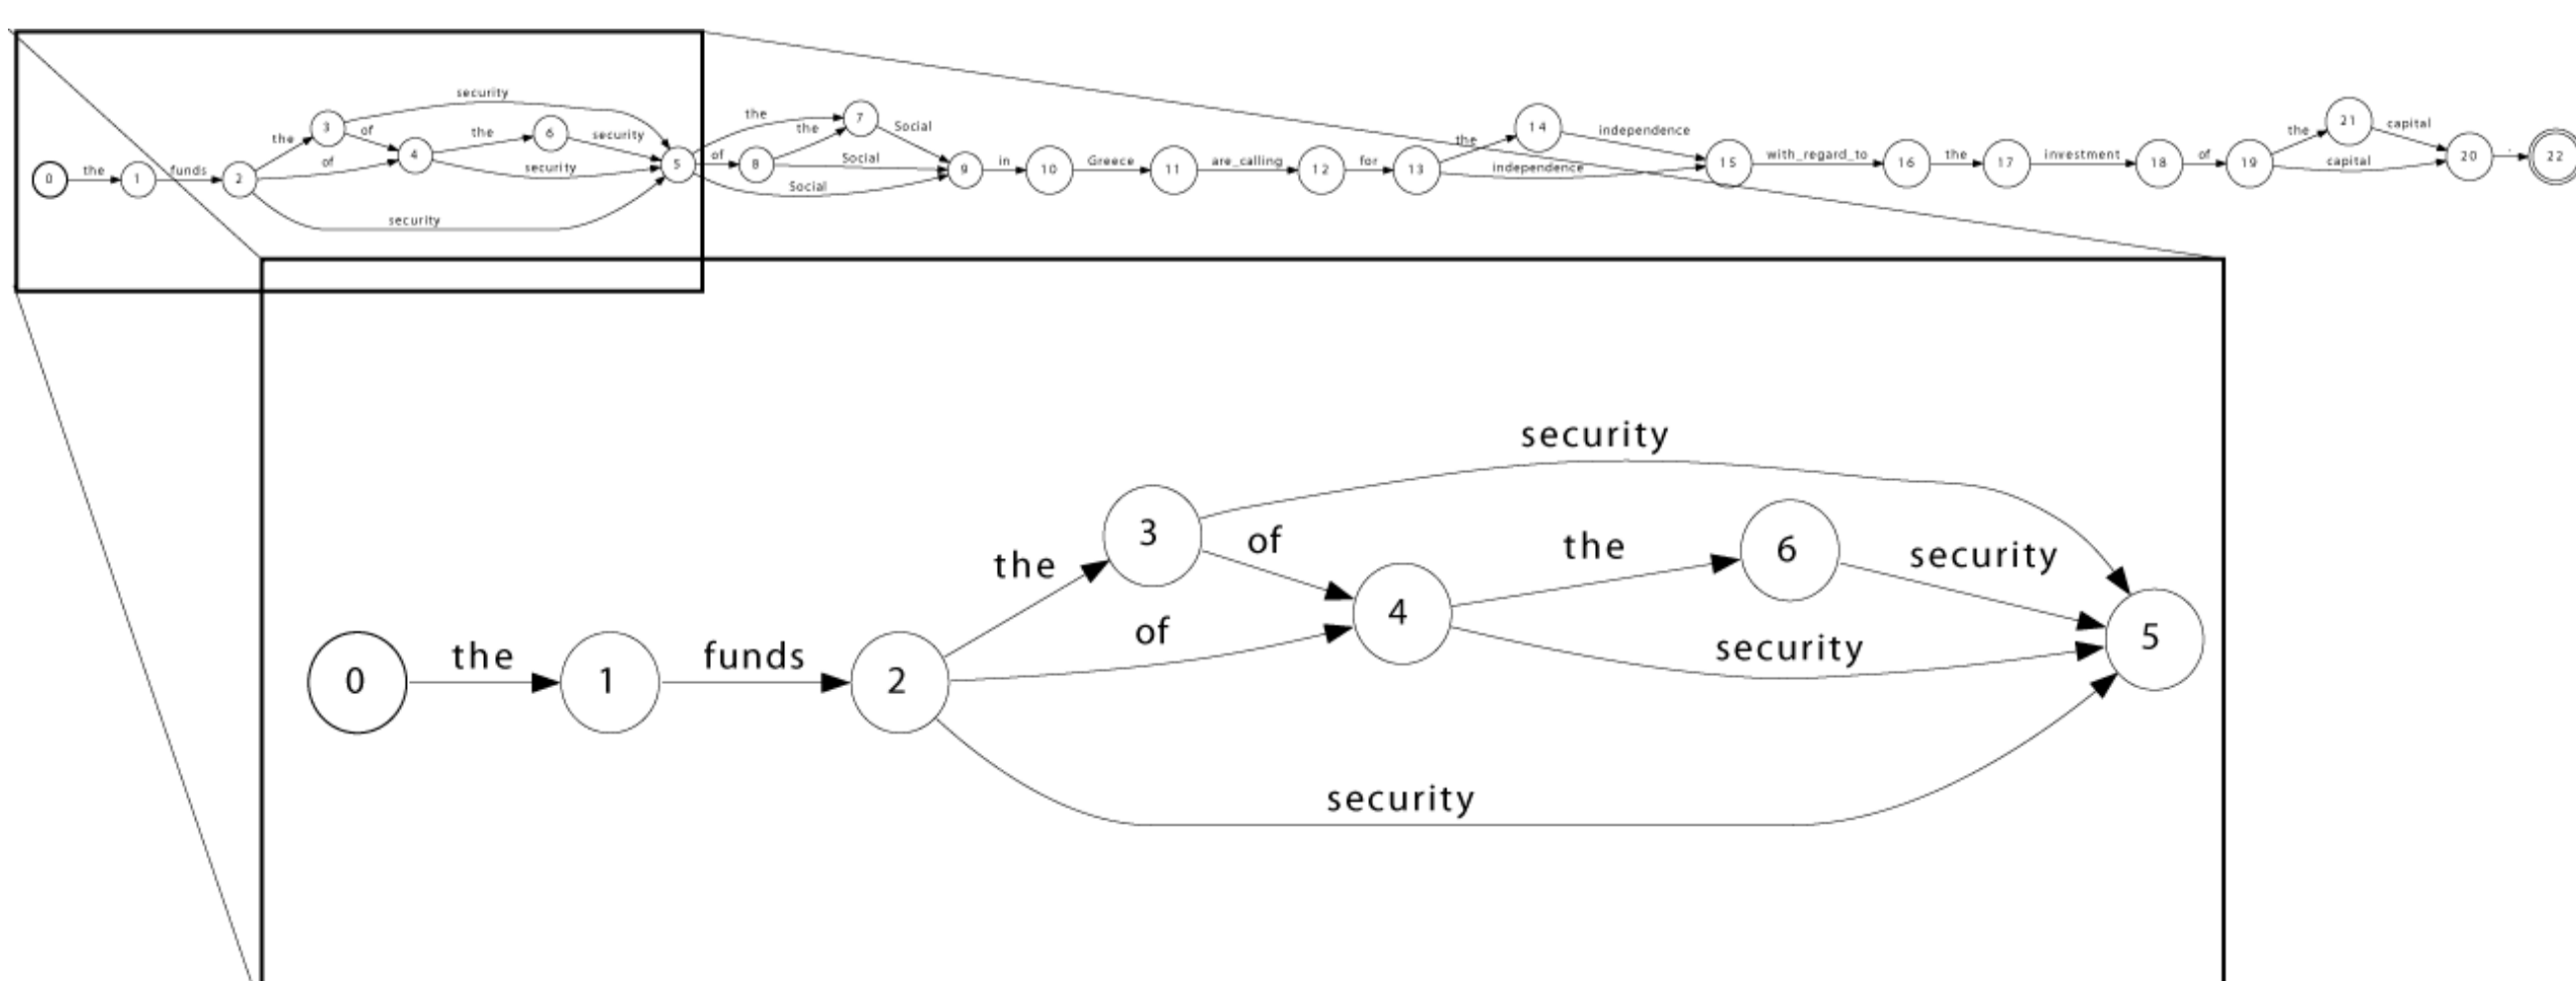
security
the
3
of
the
6
security
0
the
1
funds
2
of
4
security
5
security
the
the
7
Social
of
8
Social
9
in
10
Greece
11
are_calling
12
for
13
Social
the
14
independence
independence
15
with_regard_to
16
the
17
investment
18
of
19
the
21
capital
capital
20
.
22

security
3
of
the
6
security
the
0
the
1
funds
2
of
4
security
5
security